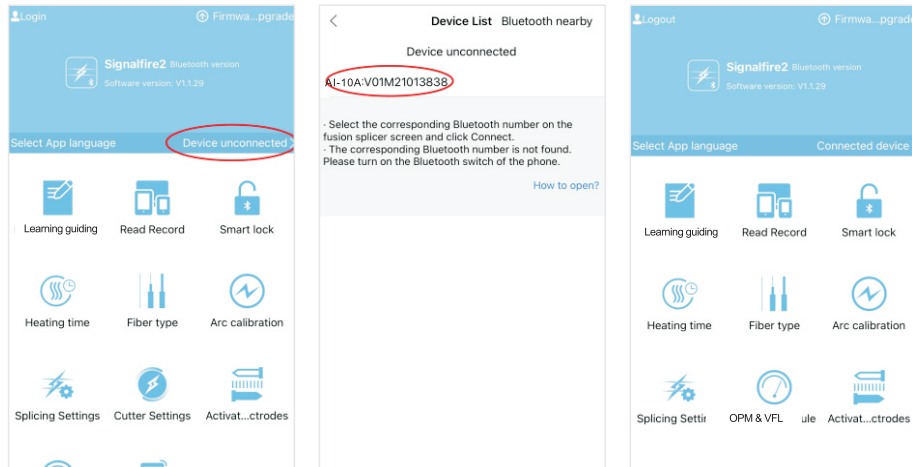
Login
Firmwa...pgrade

Signalfire2 Bluetooth version
Software version: V1.1.29

Select App language
Device unconnected

Learning guiding
Read Record
Smart lock
Heating time
Fiber type
Arc calibration
Splicing Settings
Cutter Settings
Activat...ctrodes

Device List
Bluetooth nearby

Device unconnected

AI-10A:V01M21013838

· Select the corresponding Bluetooth number on the fusion splicer screen and click Connect.
· The corresponding Bluetooth number is not found. Please turn on the Bluetooth switch of the phone.

How to open?

Logout
Firmwa...pgrade

Signalfire2 Bluetooth version
Software version: V1.1.29

Select App language
Connected device

Learning guiding
Read Record
Smart lock
Heating time
Fiber type
Arc calibration
Splicing Settir
OPM & VFL
ule
Activat...ctrodes